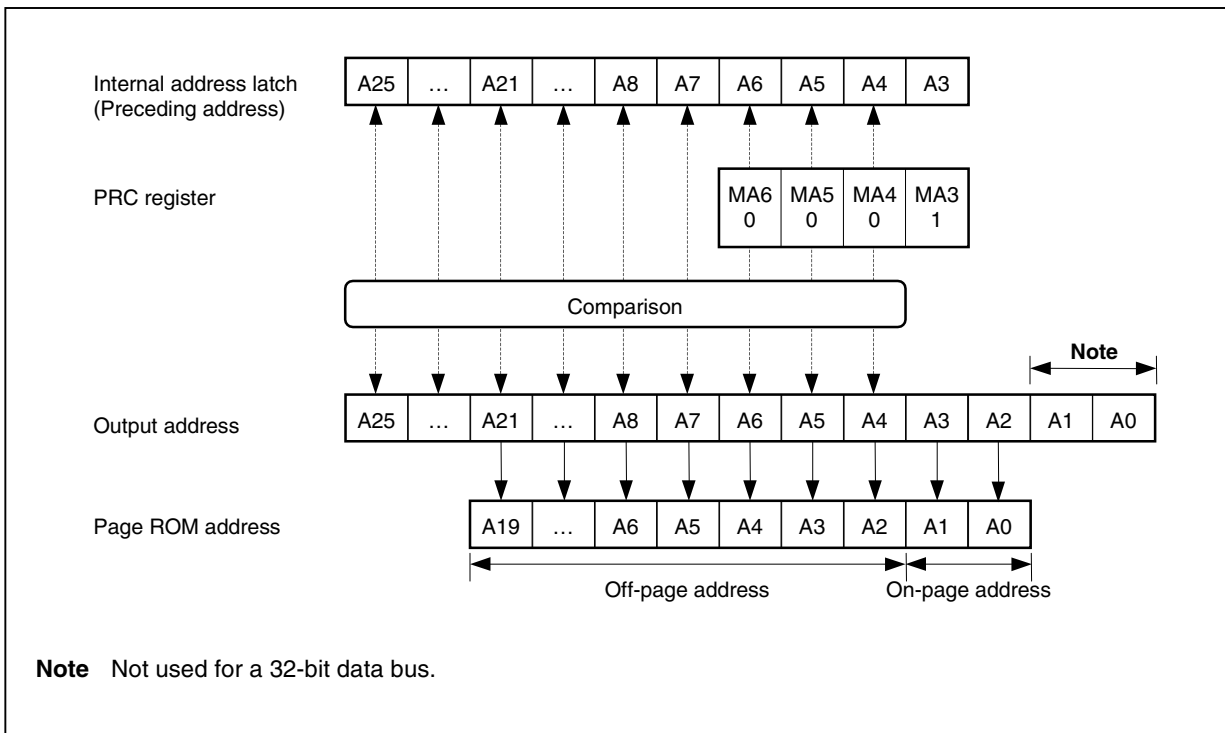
Internal address latch (Preceding address)

| A25 | … | A21 | … | A8 | A7 | A6 | A5 | A4 | A3 |
|---|---|---|---|---|---|---|---|---|---|

PRC register

| MA6 0 | MA5 0 | MA4 0 | MA3 1 |
|---|---|---|---|

Comparison

Note

Output address

| A25 | … | A21 | … | A8 | A7 | A6 | A5 | A4 | A3 | A2 | A1 | A0 |
|---|---|---|---|---|---|---|---|---|---|---|---|---|

Page ROM address

| A19 | … | A6 | A5 | A4 | A3 | A2 | A1 | A0 |
|---|---|---|---|---|---|---|---|---|

Off-page address

On-page address

**Note** Not used for a 32-bit data bus.